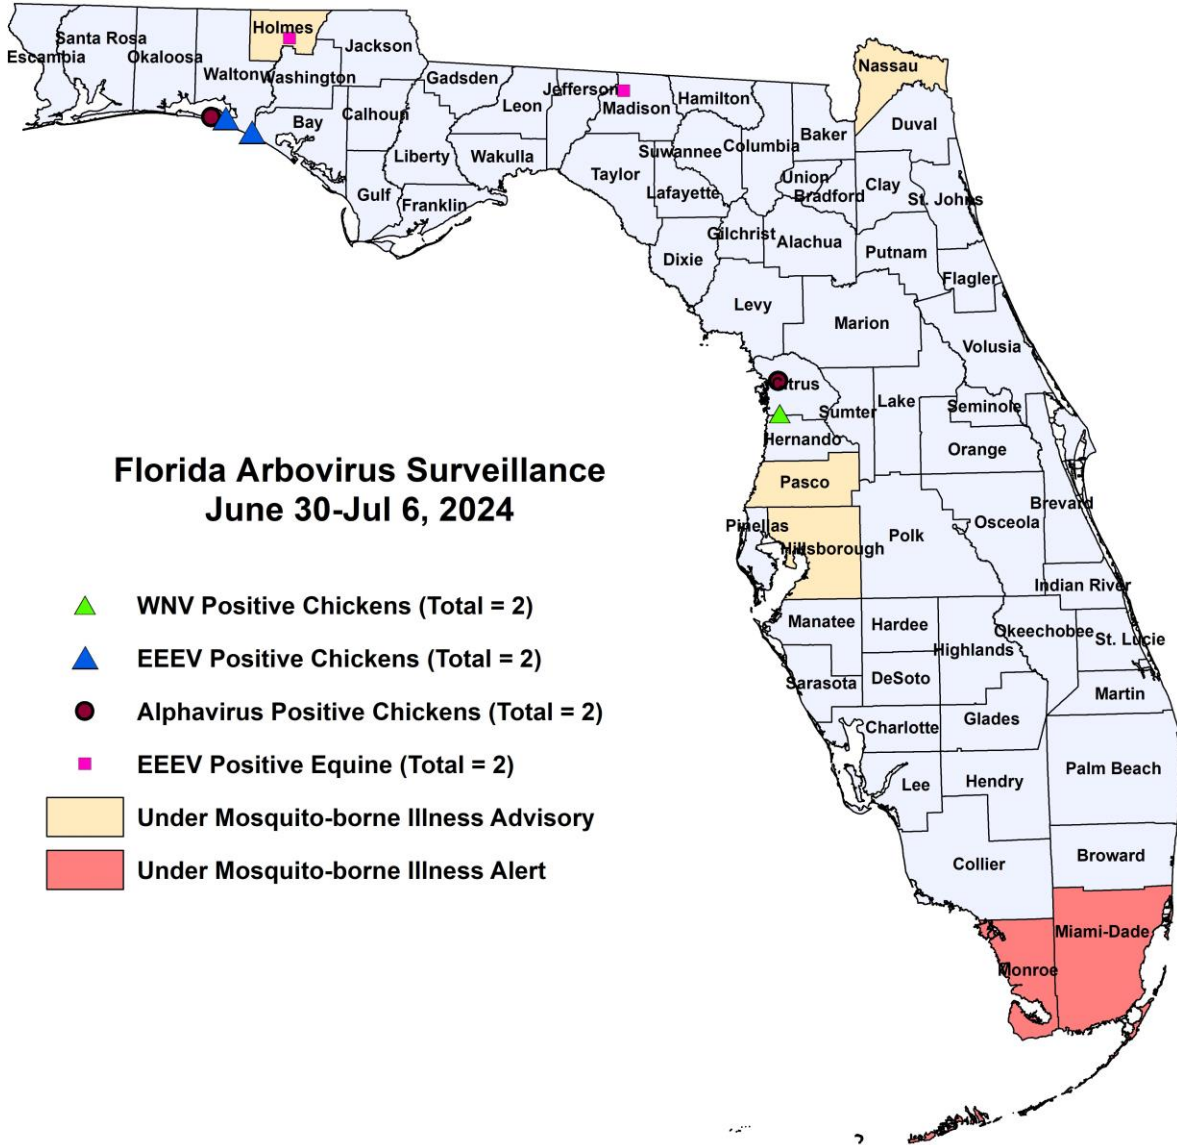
Escambia
Santa Rosa
Okaloosa
Holmes
Jackson
Walton
Washington
Gadsden
Jefferson
Madison
Hamilton
Nassau
Duval
Bay
Calhoun
Leon
Baker
Columbia
Suwannee
Liberty
Wakulla
Taylor
Union
Bradford
Clay
St. Johns
Gulf
Franklin
Lafayette
Gilchrist
Alachua
Putnam
Dixie
Flagler
Levy
Marion
Volusia
Citrus
Lake
Sumter
Seminole
Hernando
Orange
Pasco
Brevard
Pinellas
Hillsborough
Polk
Osceola
Indian River
Manatee
Hardee
Okeechobee
St. Lucie
Highlands
Sarasota
DeSoto
Martin
Charlotte
Glades
Lee
Hendry
Palm Beach
Collier
Broward
Miami-Dade
Monroe

Florida Arbovirus Surveillance
June 30-Jul 6, 2024

WNV Positive Chickens (Total = 2)
EEEV Positive Chickens (Total = 2)
Alphavirus Positive Chickens (Total = 2)
EEEV Positive Equine (Total = 2)
Under Mosquito-borne Illness Advisory
Under Mosquito-borne Illness Alert